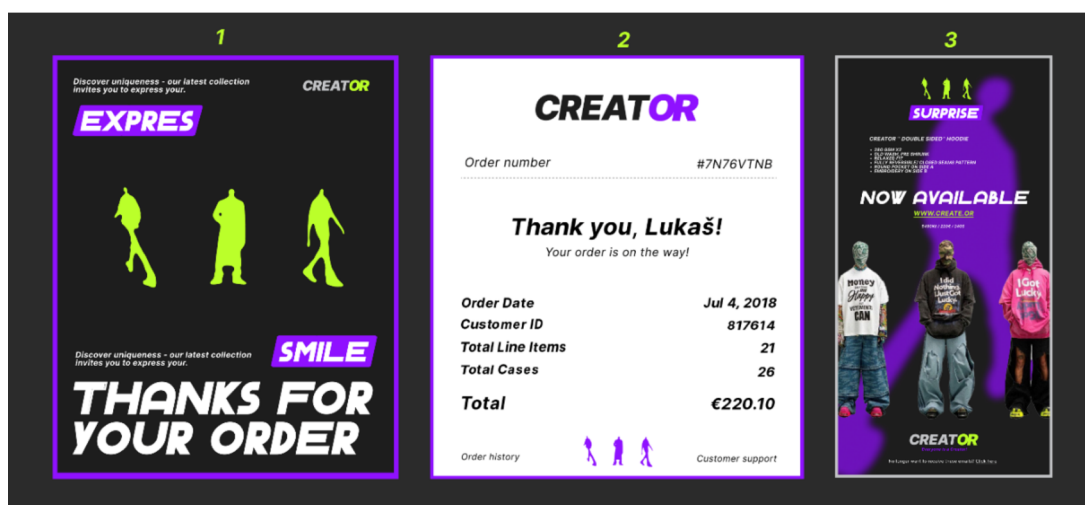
1

Discover uniqueness - our latest collection invites you to express your.

CREATOR

EXPRES

Discover uniqueness - our latest collection invites you to express your.

SMILE

THANKS FOR YOUR ORDER

2

CREATOR

Order number #7N76VTNB

Thank you, Lukaš!

Your order is on the way!

| | |
|---|---|
| Order Date | Jul 4, 2018 |
| Customer ID | 817614 |
| Total Line Items | 21 |
| Total Cases | 26 |
| Total | €220.10 |

Order history

Customer support

3

SURPRISE

CREATOR " DOUBLE SIDED " HOODIE

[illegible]

NOW AVAILABLE

WWW.CREATE.OR

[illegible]

Money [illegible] Happy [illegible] CAN

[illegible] Lucky

I Got Lucky

CREATOR

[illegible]